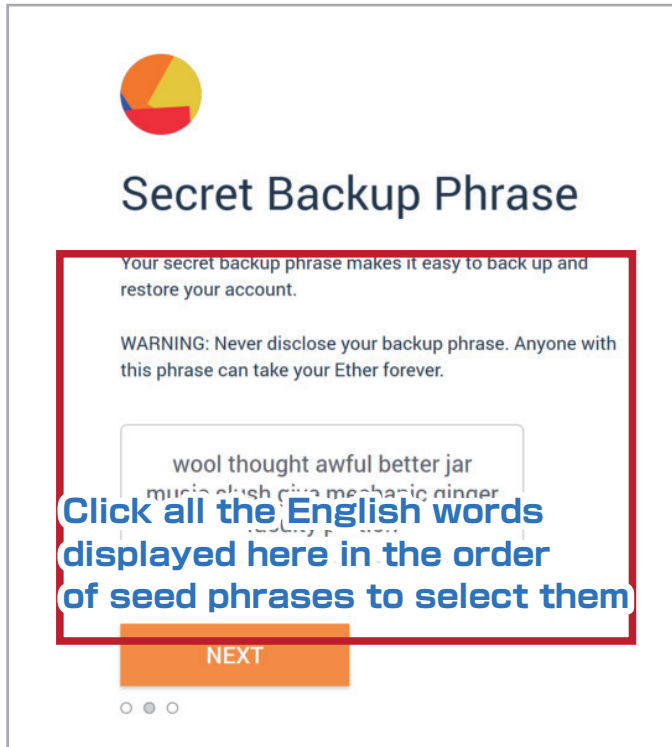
Secret Backup Phrase

Your secret backup phrase makes it easy to back up and restore your account.

WARNING: Never disclose your backup phrase. Anyone with this phrase can take your Ether forever.

wool thought awful better jar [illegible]

Click all the English words displayed here in the order of seed phrases to select them

NEXT